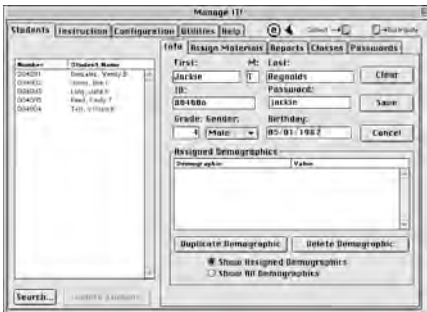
Manage It!

Students | Instruction | Configuration | Utilities | Help

Select | Multiple

Info | Assign Materials | Reports | Classes | Passwords

| Number | Student Name |
|---|---|
| 004891 | Gonzales, Wendy B |
| 004892 | Jones, Ben I |
| 004893 | Long, Julia T |
| 004895 | Reed, Emily T |
| 004904 | Tait, William K |

First: Jackie
MI: T
Last: Reynolds
Clear

ID: 884686
Password: jackie
Save

Grade: 4
Gender: Male
Birthday: 05/01/1987
Cancel

Assigned Demographics

| Demographic | Value |
|---|---|

Duplicate Demographic
Delete Demographic

Show Assigned Demographics
Show All Demographics

Search...
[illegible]